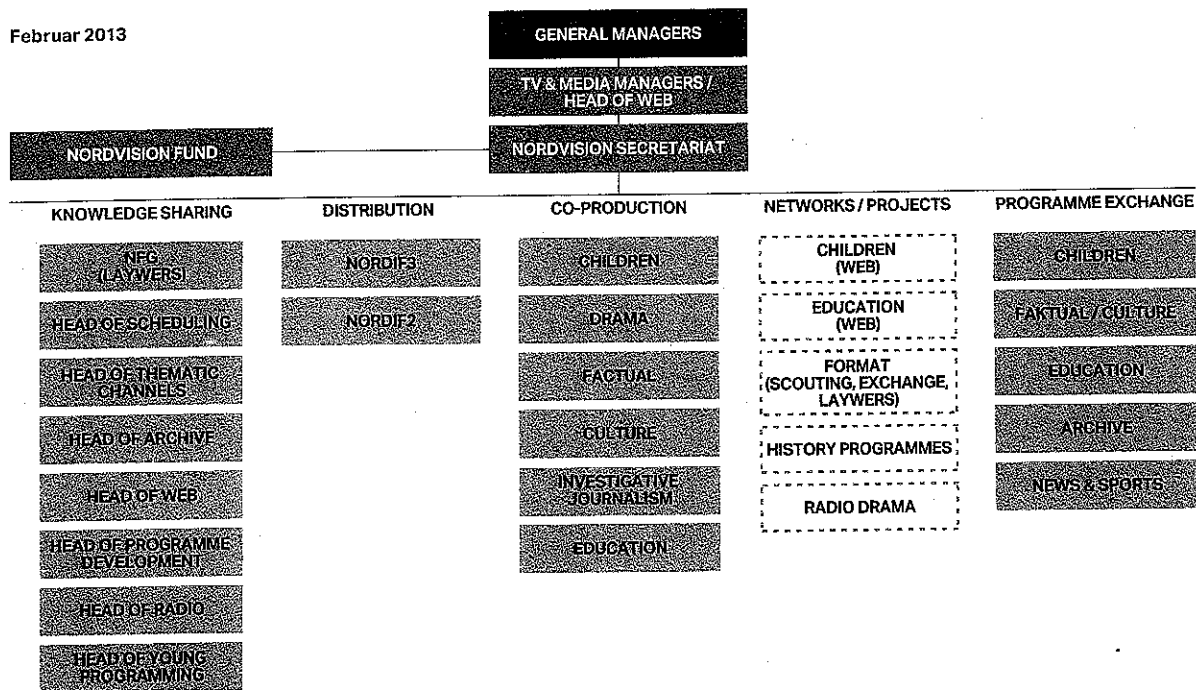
Februar 2013

GENERAL MANAGERS

TV & MEDIA MANAGERS / HEAD OF WEB

NORDVISION FUND

NORDVISION SECRETARIAT

KNOWLEDGE SHARING

NFC (LAYWERS)

HEAD OF SCHEDULING

HEAD OF THEMATIC CHANNELS

HEAD OF ARCHIVE

HEAD OF WEB

HEAD OF PROGRAMME DEVELOPMENT

HEAD OF RADIO

HEAD OF YOUNG PROGRAMMING

DISTRIBUTION

NORDIF3

NORDIF2

CO-PRODUCTION

CHILDREN

DRAMA

FACTUAL

CULTURE

INVESTIGATIVE JOURNALISM

EDUCATION

NETWORKS / PROJECTS

CHILDREN (WEB)

EDUCATION (WEB)

FORMAT (SCOUTING, EXCHANGE, LAYWERS)

HISTORY PROGRAMMES

RADIO DRAMA

PROGRAMME EXCHANGE

CHILDREN

FAKTUAL / CULTURE

EDUCATION

ARCHIVE

NEWS & SPORTS